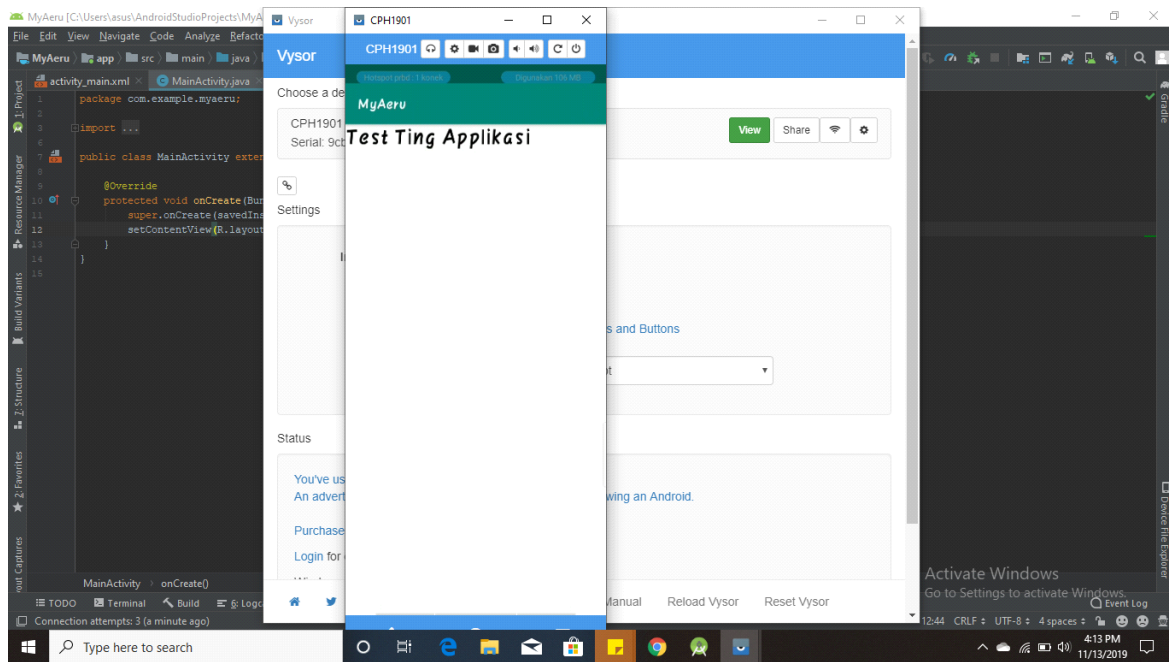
MyAeru [C:\Users\asus\AndroidStudioProjects\MyA

File Edit View Navigate Code Analyze Refacto

MyAeru app src main java

activity_main.xml MainActivity.java

1 Project

Resource Manager

Build Variants

Z: Structure

2: Favorites

out Captures

1 package com.example.myaeru;
2
3 import ...
6
7 public class MainActivity exter
8
9 @Override
10 protected void onCreate(Bun
11 super.onCreate(savedIns
12 setContentView(R.layout
13 }
14 }
15

MainActivity onCreate()

TODO Terminal Build 6: Logc

Connection attempts: 3 (a minute ago)

Vysor

Vysor

Choose a de

CPH1901
Serial: 9ct

View Share

Settings

s and Buttons

Status

You've us
An advert wing an Android.

Purchase

Login for

Manual Reload Vysor Reset Vysor

CPH1901

CPH1901

Hotspot pribd : 1 konek Digunakan 106 MB

MyAeru

Test Ting Applikasi

Gradle

Device File Explorer

Activate Windows
Go to Settings to activate Windows.

Event Log

12:44 CRLF UTF-8 4 spaces

Type here to search

4:13 PM
11/13/2019